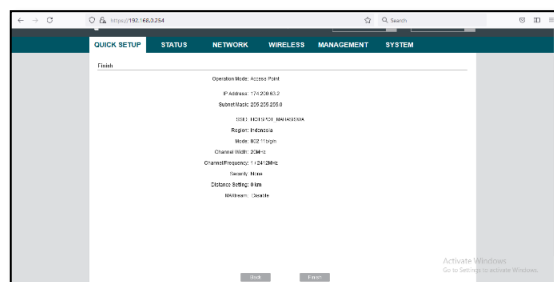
← → C https://192.168.3.254 ☆ Q Search

QUICK SETUP STATUS NETWORK WIRELESS MANAGEMENT SYSTEM

Finish

Operation Mode: Access Point

IP Address: 172.200.63.2

Subnet Mask: 255.255.255.0

SSID: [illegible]

Region: Indonesia

Mode: 802.11b/g/n

Channel Width: 20MHz

Channel/Frequency: 1 / 2412MHz

Security: None

Distance Setting: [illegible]

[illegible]: Disable

Back Finish

Activate Windows
Go to Settings to activate Windows.